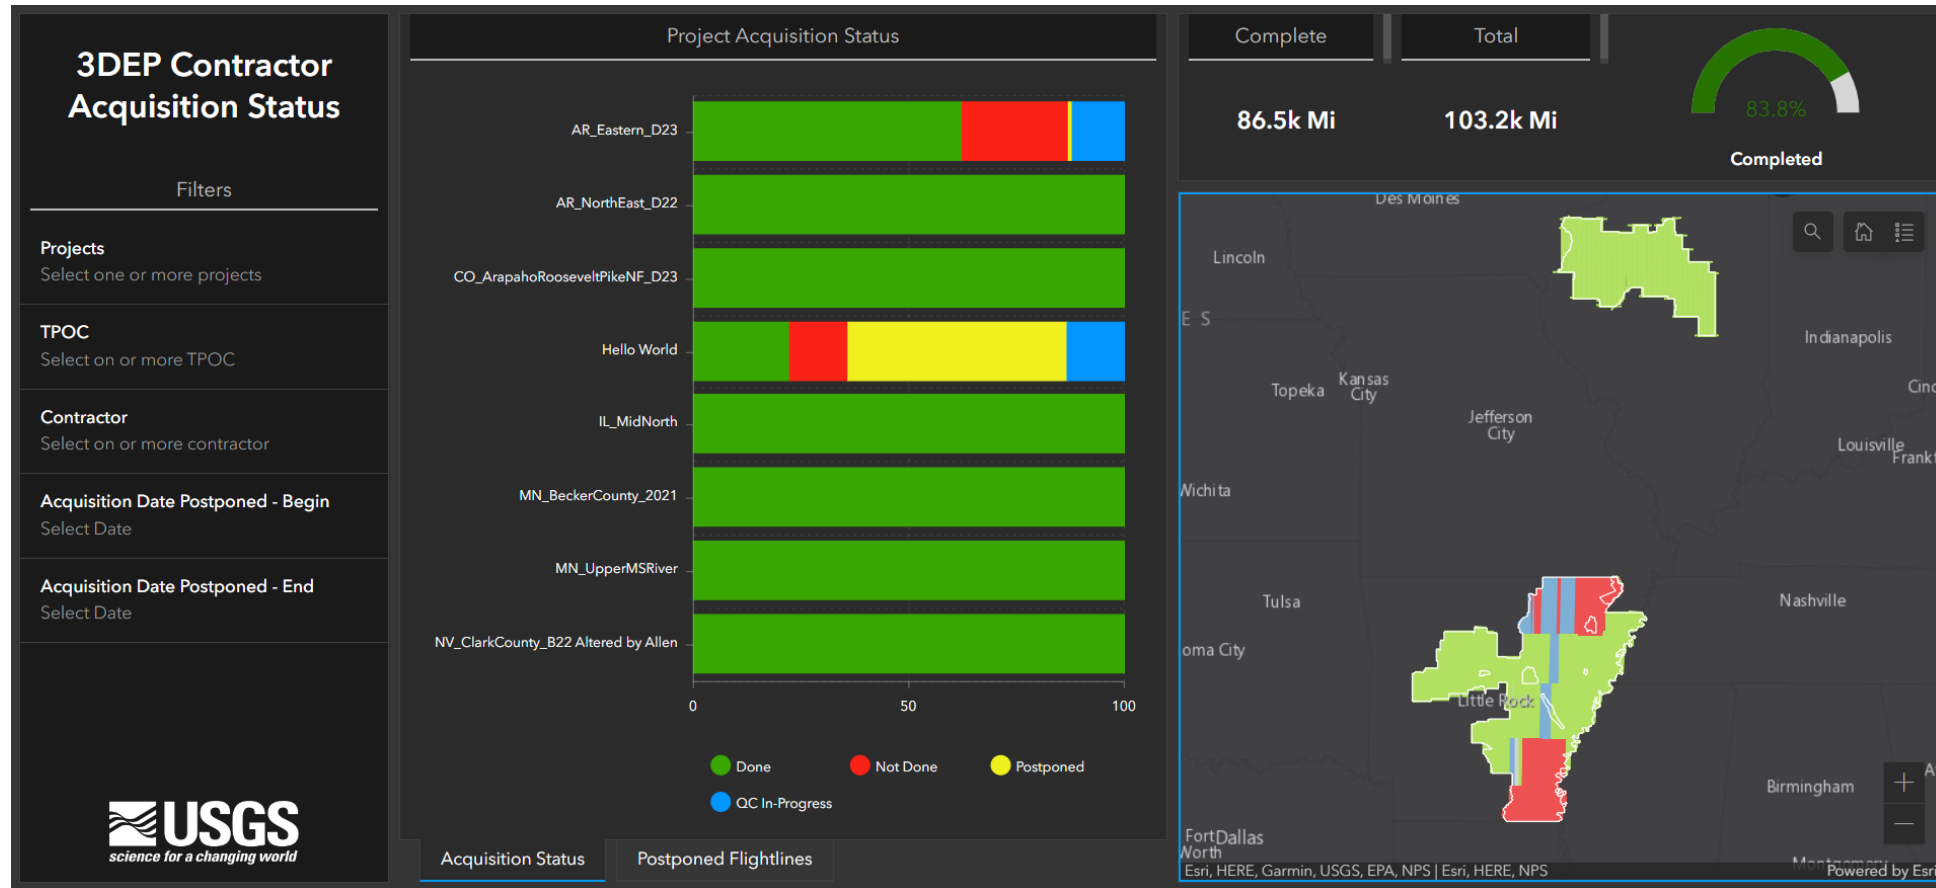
3DEP Contractor Acquisition Status

Filters

Projects
Select one or more projects

TPOC
Select on or more TPOC

Contractor
Select on or more contractor

Acquisition Date Postponed - Begin
Select Date

Acquisition Date Postponed - End
Select Date

USGS
science for a changing world

Project Acquisition Status

AR_Eastern_D23
AR_NorthEast_D22
CO_ArapahoRooseveltPikeNF_D23
Hello World
IL_MidNorth
MN_BeckerCounty_2021
MN_UpperMSRiver
NV_ClarkCounty_B22 Altered by Allen

0
50
100

Done
Not Done
Postponed
QC In-Progress

Acquisition Status
Postponed Flightlines

Complete
Total

86.5k Mi
103.2k Mi

83.8%
Completed

Des Moines
Lincoln
E S
Indianapolis
Topeka
Kansas City
Cinc
Jefferson City
Louisville
Frank
Wichita
Tulsa
Nashville
oma City
Little Rock
Birmingham
A
Fort Worth
Dallas
Montgomery
Esri, HERE, Garmin, USGS, EPA, NPS | Esri, HERE, NPS
Powered by Esri